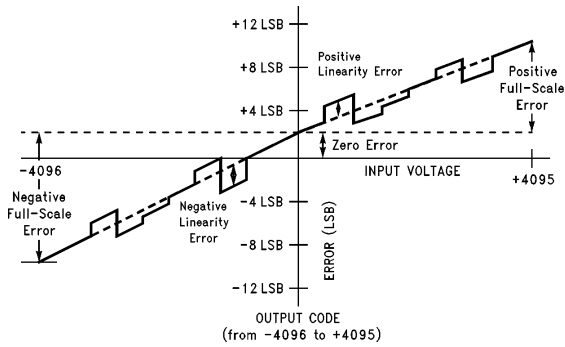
+12 LSB

+8 LSB

+4 LSB

-4 LSB

-8 LSB

-12 LSB

Positive Linearity Error

Positive Full-Scale Error

Zero Error

INPUT VOLTAGE

-4096

+4095

Negative Full-Scale Error

Negative Linearity Error

ERROR (LSB)

OUTPUT CODE
(from -4096 to +4095)